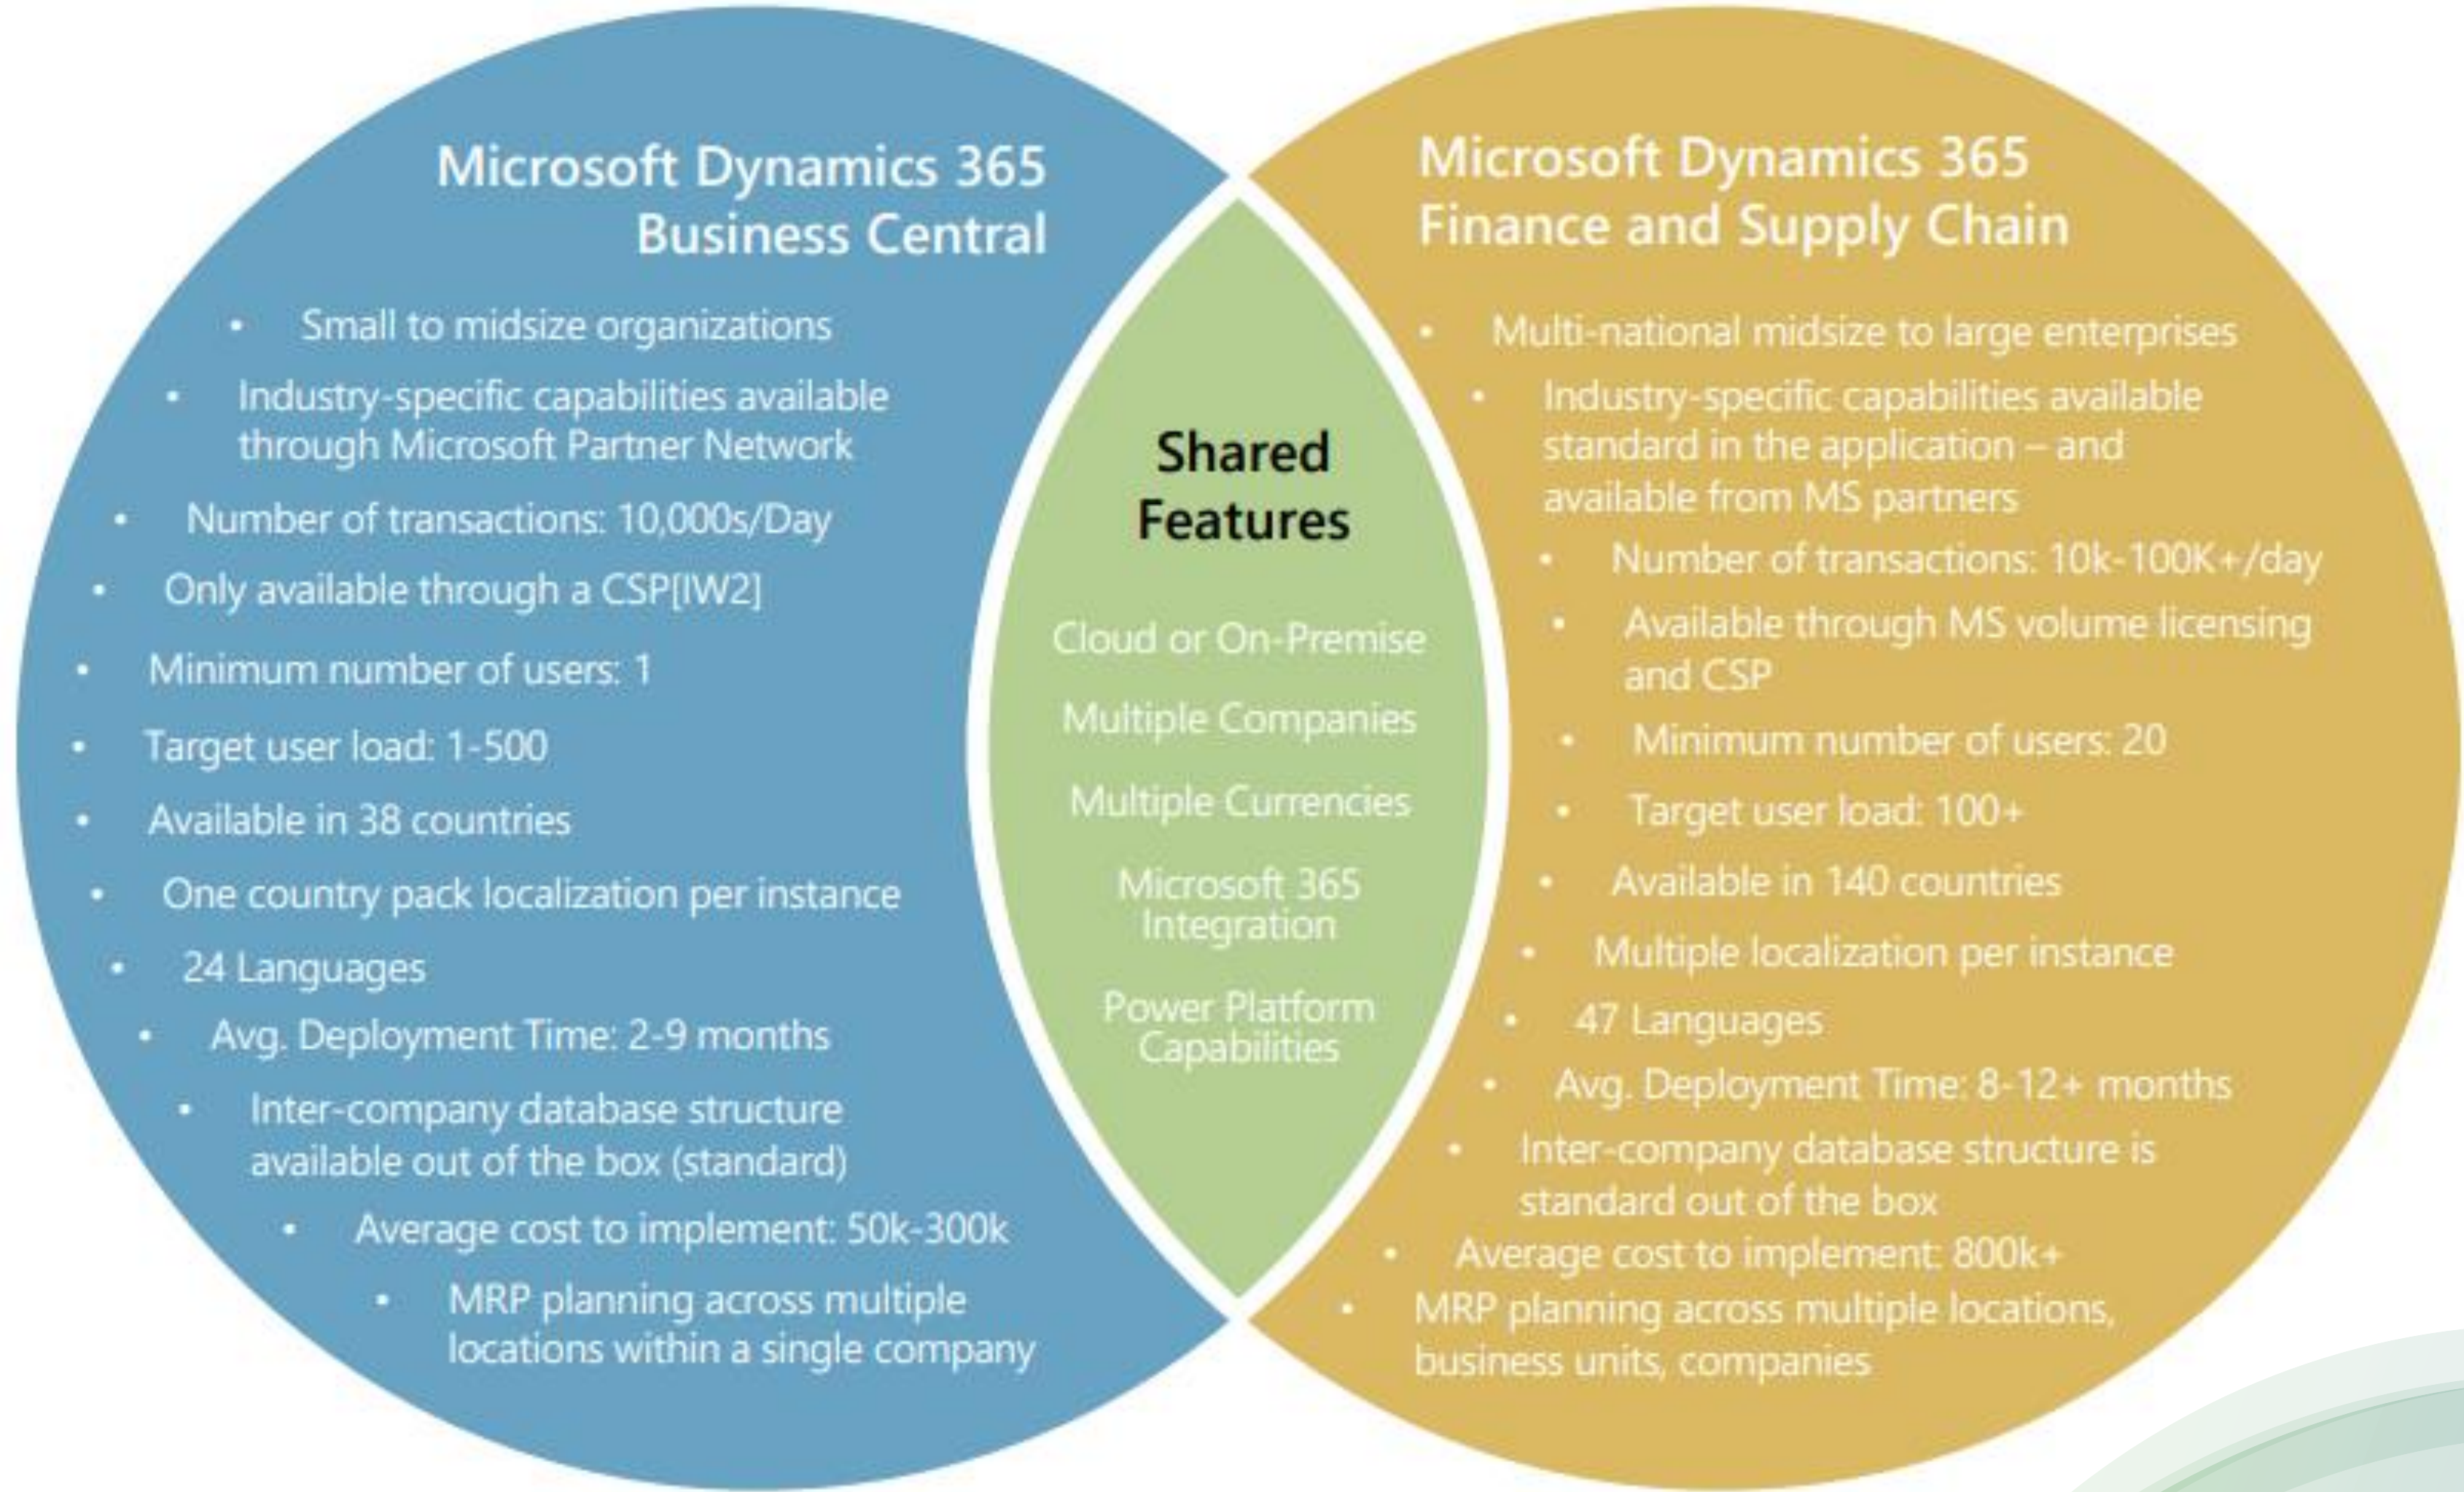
Microsoft Dynamics 365 Business Central

- Small to midsize organizations
- Industry-specific capabilities available through Microsoft Partner Network
- Number of transactions: 10,000s/Day
- Only available through a CSP[IW2]
- Minimum number of users: 1
- Target user load: 1-500
- Available in 38 countries
- One country pack localization per instance
- 24 Languages
- Avg. Deployment Time: 2-9 months
- Inter-company database structure available out of the box (standard)
- Average cost to implement: 50k-300k
- MRP planning across multiple locations within a single company

Shared Features

Cloud or On-Premise

Multiple Companies

Multiple Currencies

Microsoft 365 Integration

Power Platform Capabilities

Microsoft Dynamics 365 Finance and Supply Chain

- Multi-national midsize to large enterprises
- Industry-specific capabilities available standard in the application – and available from MS partners
- Number of transactions: 10k-100K+/day
- Available through MS volume licensing and CSP
- Minimum number of users: 20
- Target user load: 100+
- Available in 140 countries
- Multiple localization per instance
- 47 Languages
- Avg. Deployment Time: 8-12+ months
- Inter-company database structure is standard out of the box
- Average cost to implement: 800k+
- MRP planning across multiple locations, business units, companies